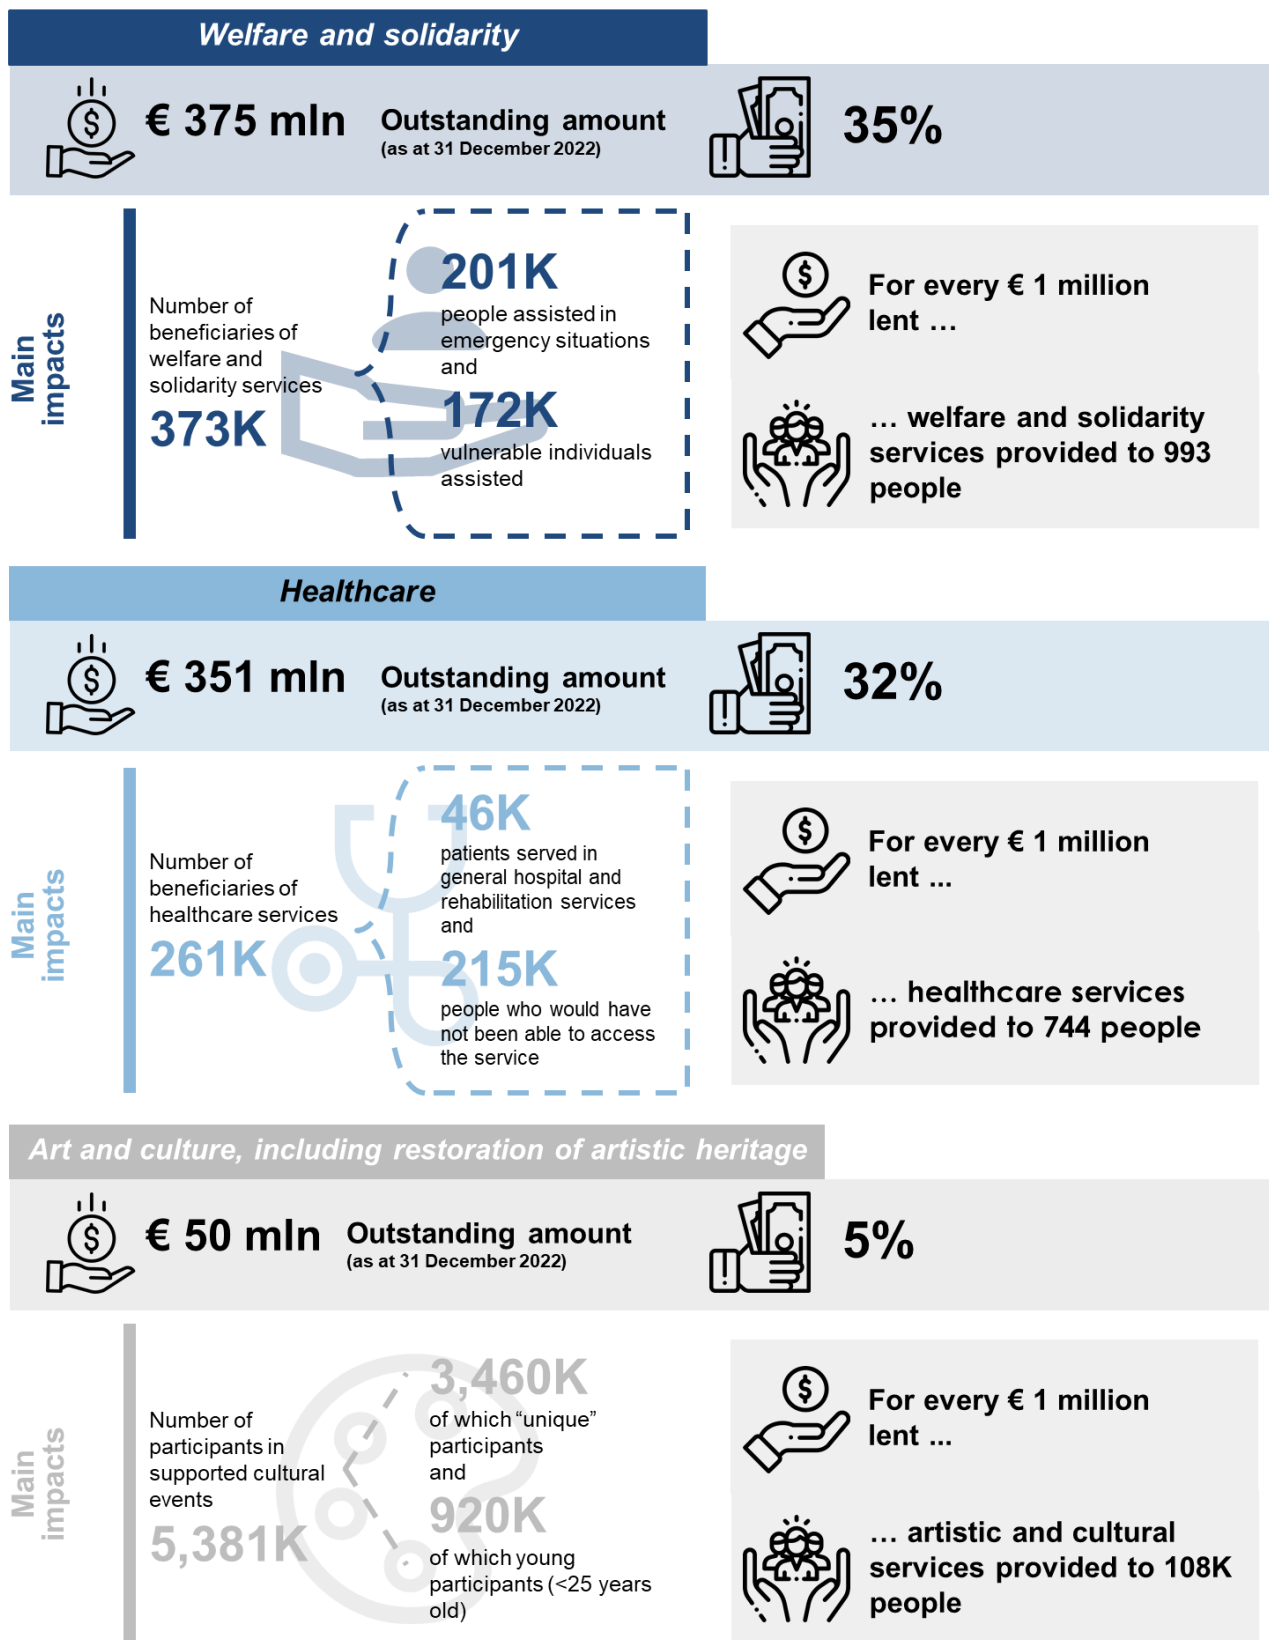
Welfare and solidarity

€ 375 mln Outstanding amount (as at 31 December 2022)

35%

Main impacts

Number of beneficiaries of welfare and solidarity services

373K

201K
people assisted in emergency situations and

172K
vulnerable individuals assisted

For every € 1 million lent …

… welfare and solidarity services provided to 993 people

Healthcare

€ 351 mln Outstanding amount (as at 31 December 2022)

32%

Main impacts

Number of beneficiaries of healthcare services

261K

46K
patients served in general hospital and rehabilitation services and

215K
people who would have not been able to access the service

For every € 1 million lent ...

... healthcare services provided to 744 people

Art and culture, including restoration of artistic heritage

€ 50 mln Outstanding amount (as at 31 December 2022)

5%

Main impacts

Number of participants in supported cultural events

5,381K

3,460K
of which “unique” participants and

920K
of which young participants (<25 years old)

For every € 1 million lent ...

... artistic and cultural services provided to 108K people